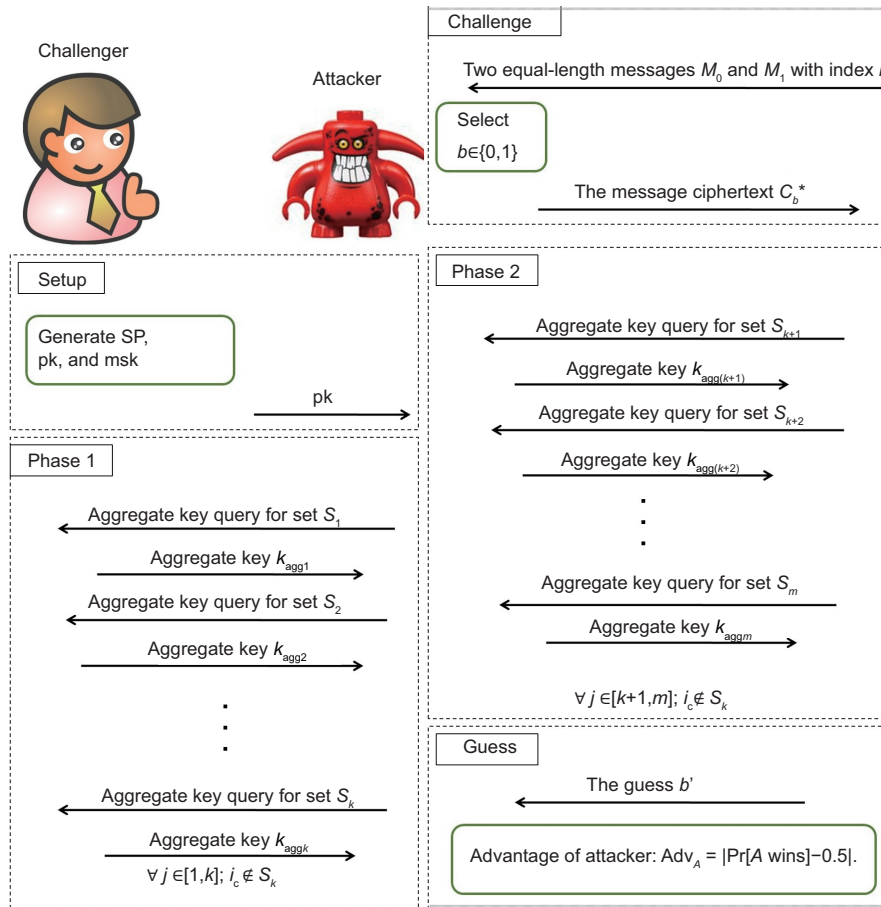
Challenger

Attacker

Setup

Generate SP, pk, and msk

pk

Phase 1

Aggregate key query for set $S_1$

Aggregate key $k_{agg1}$

Aggregate key query for set $S_2$

Aggregate key $k_{agg2}$

.
.
.

Aggregate key query for set $S_k$

Aggregate key $k_{aggk}$

$\forall j \in [1,k]$; $i_c \notin S_k$

Challenge

Two equal-length messages $M_0$ and $M_1$ with index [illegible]

Select $b \in \{0,1\}$

The message ciphertext $C_b^*$

Phase 2

Aggregate key query for set $S_{k+1}$

Aggregate key $k_{agg(k+1)}$

Aggregate key query for set $S_{k+2}$

Aggregate key $k_{agg(k+2)}$

.
.
.

Aggregate key query for set $S_m$

Aggregate key $k_{aggm}$

$\forall j \in [k+1,m]$; $i_c \notin S_k$

Guess

The guess $b'$

Advantage of attacker: $Adv_A = |Pr[A \text{ wins}] - 0.5|$.